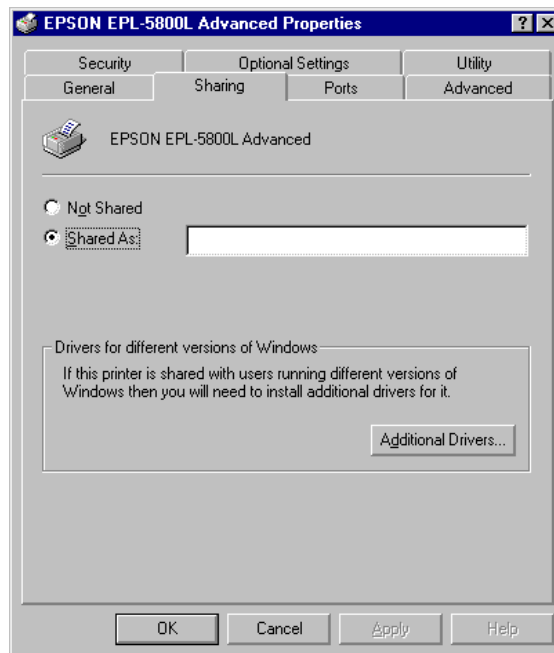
EPSON EPL-5800L Advanced Properties

?

Security

Optional Settings

Utility

General

Sharing

Ports

Advanced

EPSON EPL-5800L Advanced

Not Shared

Shared As:

Drivers for different versions of Windows

If this printer is shared with users running different versions of Windows then you will need to install additional drivers for it.

Additional Drivers...

OK

Cancel

Apply

Help